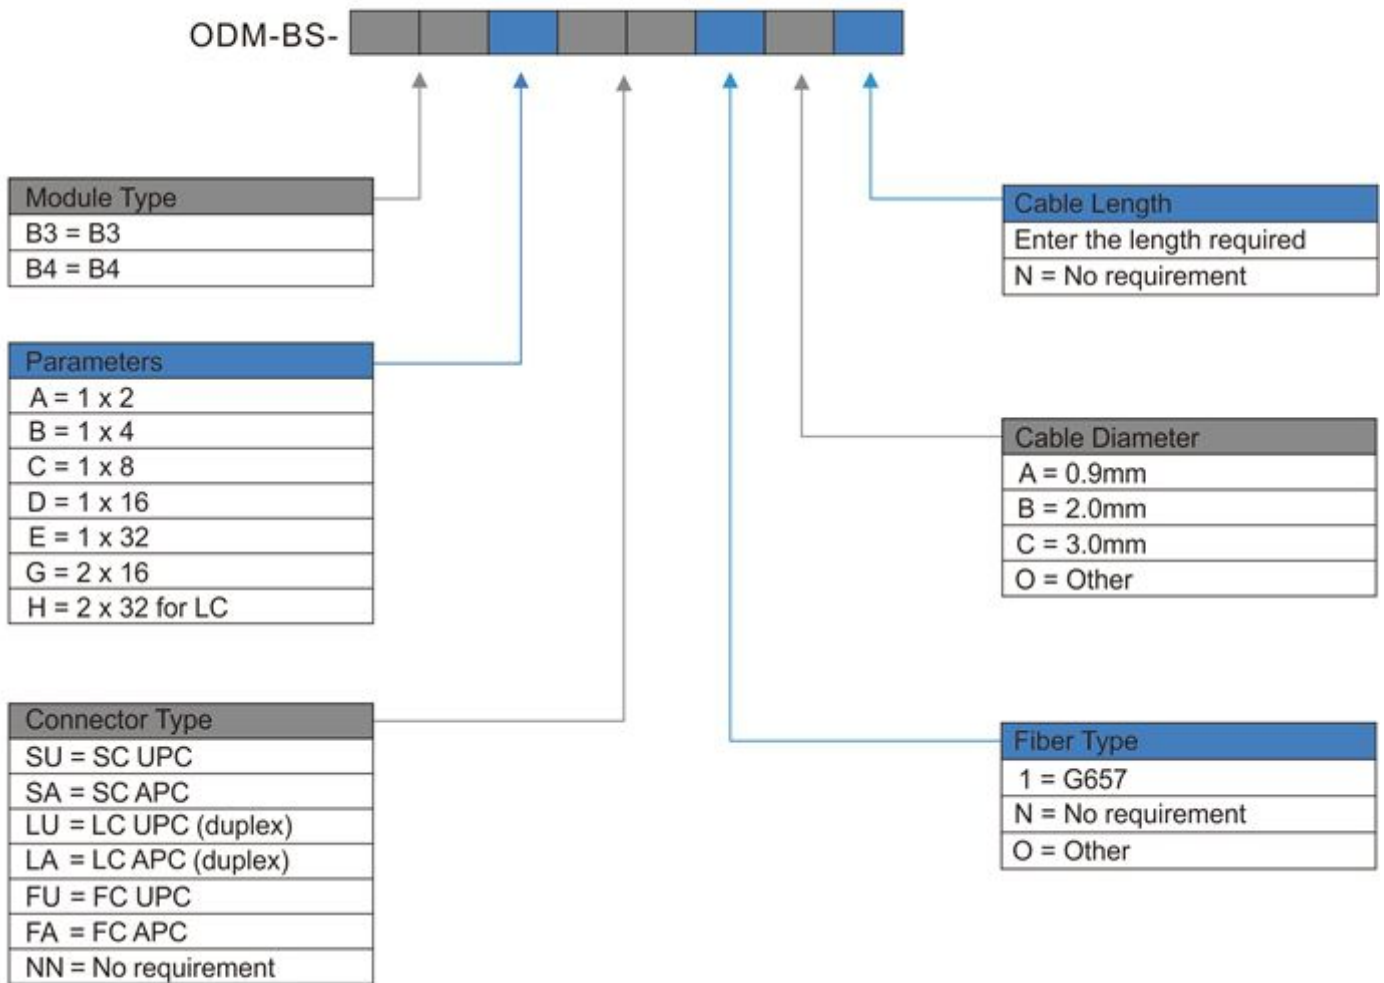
ODM-BS-

| Module Type |
|---|
| B3 = B3 |
| B4 = B4 |

| Parameters |
|---|
| A = 1 x 2 |
| B = 1 x 4 |
| C = 1 x 8 |
| D = 1 x 16 |
| E = 1 x 32 |
| G = 2 x 16 |
| H = 2 x 32 for LC |

| Connector Type |
|---|
| SU = SC UPC |
| SA = SC APC |
| LU = LC UPC (duplex) |
| LA = LC APC (duplex) |
| FU = FC UPC |
| FA = FC APC |
| NN = No requirement |

| Cable Length |
|---|
| Enter the length required |
| N = No requirement |

| Cable Diameter |
|---|
| A = 0.9mm |
| B = 2.0mm |
| C = 3.0mm |
| O = Other |

| Fiber Type |
|---|
| 1 = G657 |
| N = No requirement |
| O = Other |